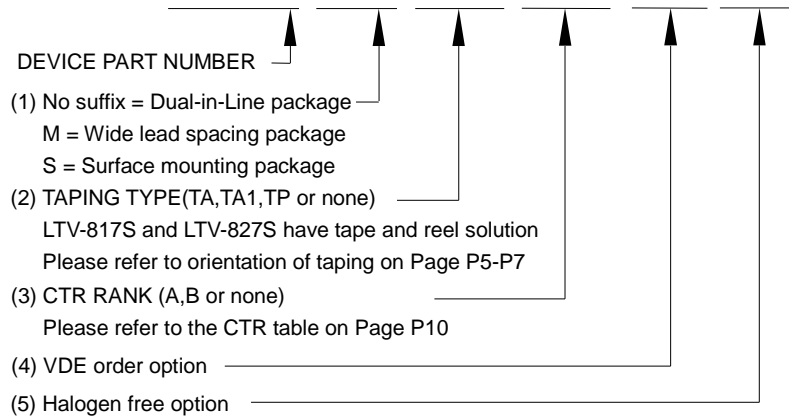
DEVICE PART NUMBER

(1) No suffix = Dual-in-Line package
M = Wide lead spacing package
S = Surface mounting package

(2) TAPING TYPE(TA,TA1,TP or none)
LTV-817S and LTV-827S have tape and reel solution
Please refer to orientation of taping on Page P5-P7

(3) CTR RANK (A,B or none)
Please refer to the CTR table on Page P10

(4) VDE order option

(5) Halogen free option